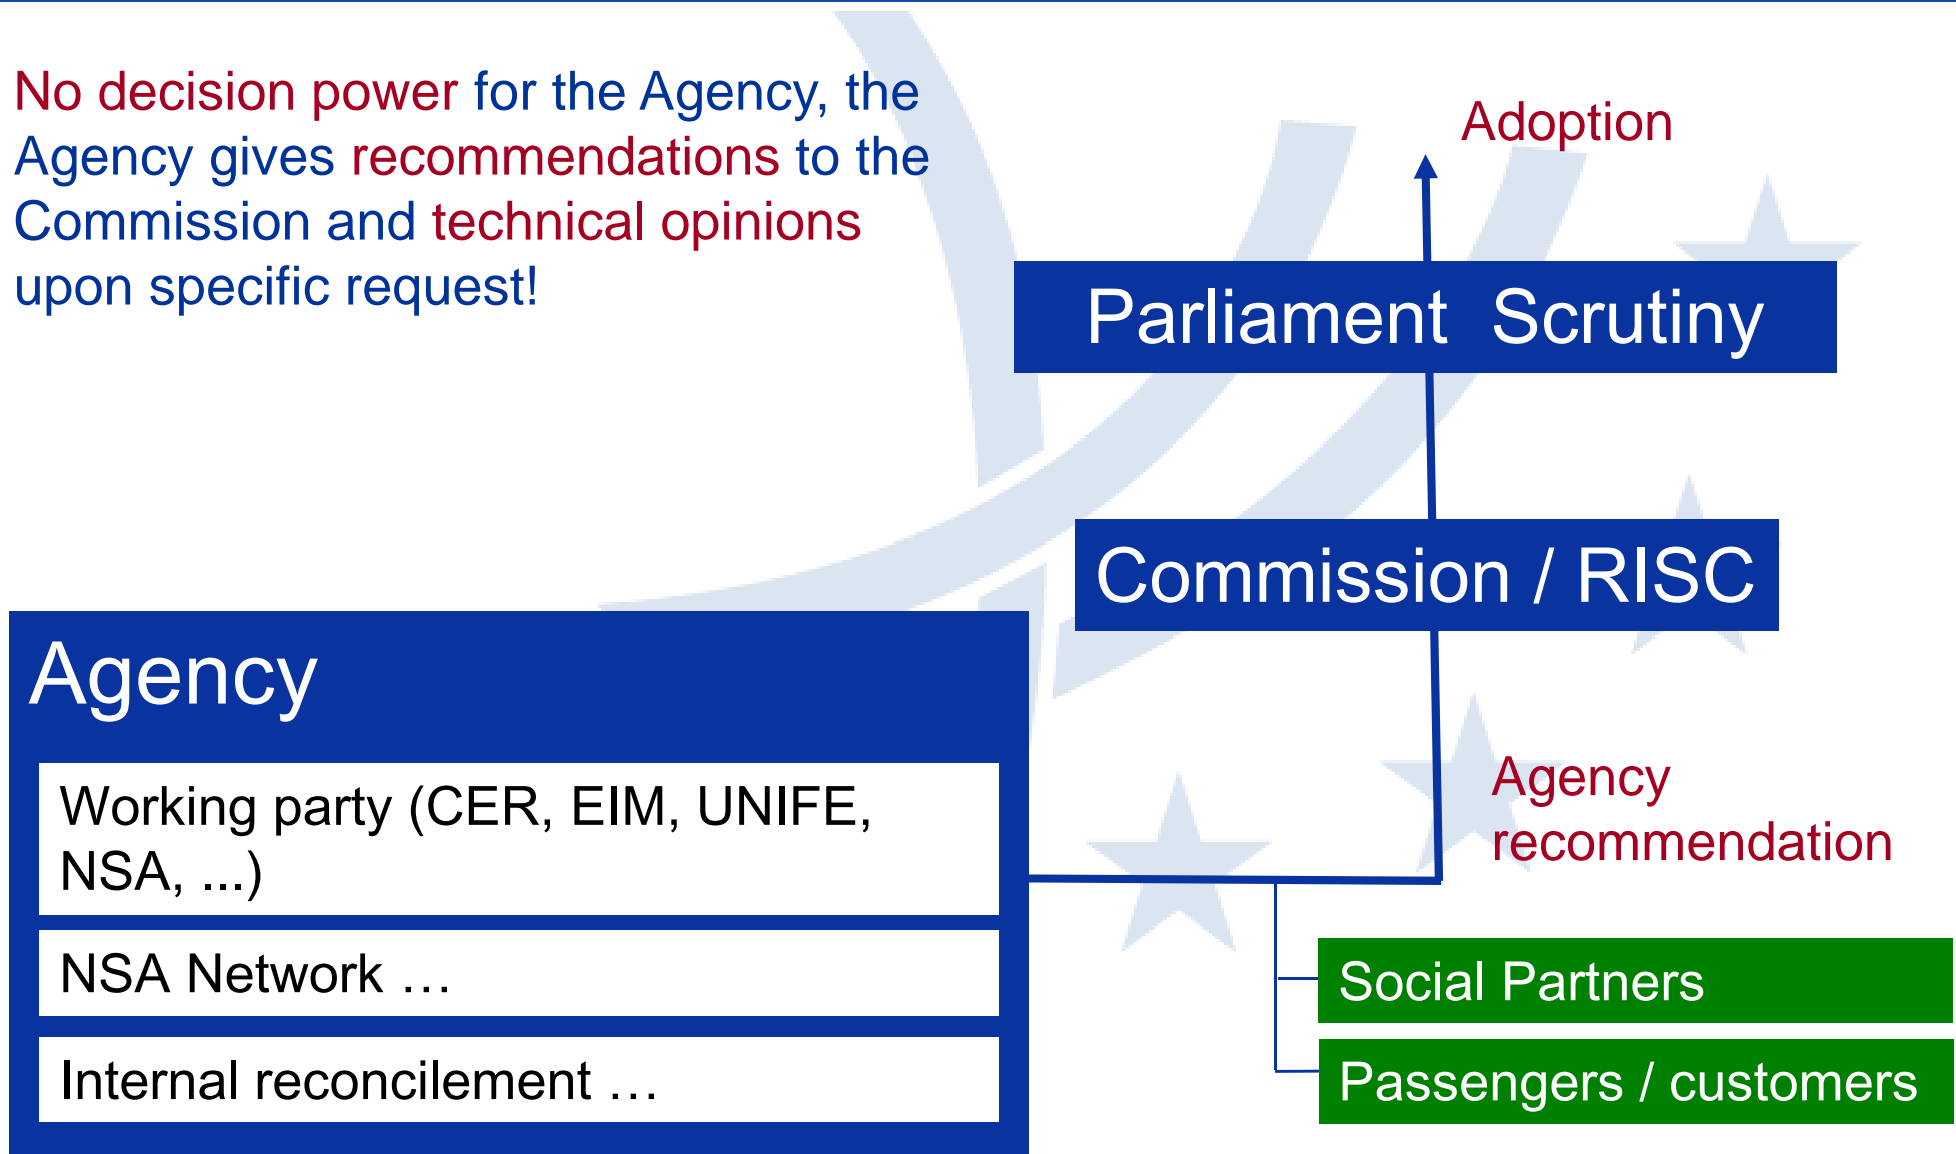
No decision power for the Agency, the Agency gives recommendations to the Commission and technical opinions upon specific request!

Adoption

Parliament Scrutiny

Commission / RISC

Agency recommendation

Agency

Working party (CER, EIM, UNIFE, NSA, ...)

NSA Network …

Internal reconcilement …

Social Partners

Passengers / customers